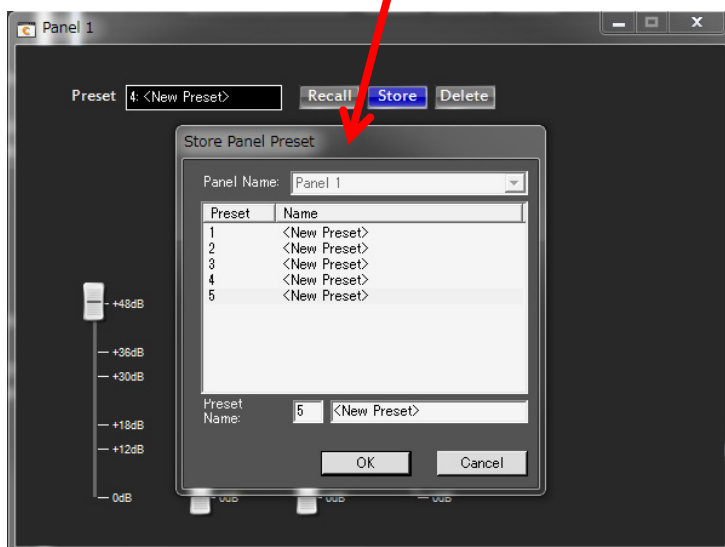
Panel 1

Preset 4: <New Preset> Recall Store Delete

Store Panel Preset

Panel Name: Panel 1

| Preset | Name |
|---|---|
| 1 | <New Preset> |
| 2 | <New Preset> |
| 3 | <New Preset> |
| 4 | <New Preset> |
| 5 | <New Preset> |

Preset Name: 5 <New Preset>

OK Cancel

+48dB
+36dB
+30dB
+18dB
+12dB
0dB
0dB
0dB
0dB